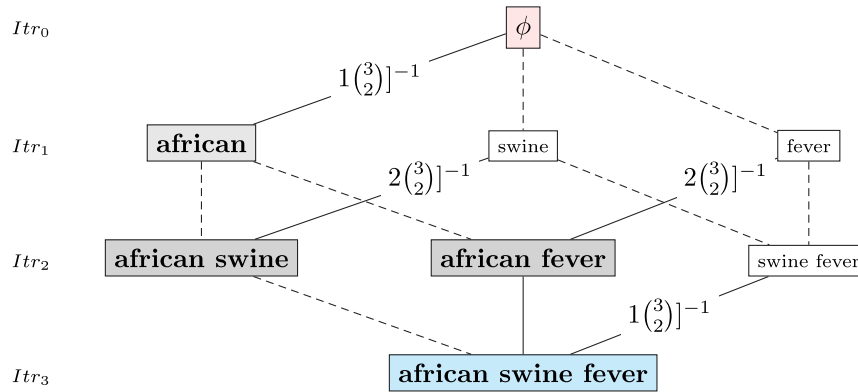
$Itr_0$

$\phi$

$1\binom{3}{2}]^{-1}$

$Itr_1$

african

swine

fever

$2\binom{3}{2}]^{-1}$

$2\binom{3}{2}]^{-1}$

$Itr_2$

african swine

african fever

swine fever

$1\binom{3}{2}]^{-1}$

$Itr_3$

african swine fever